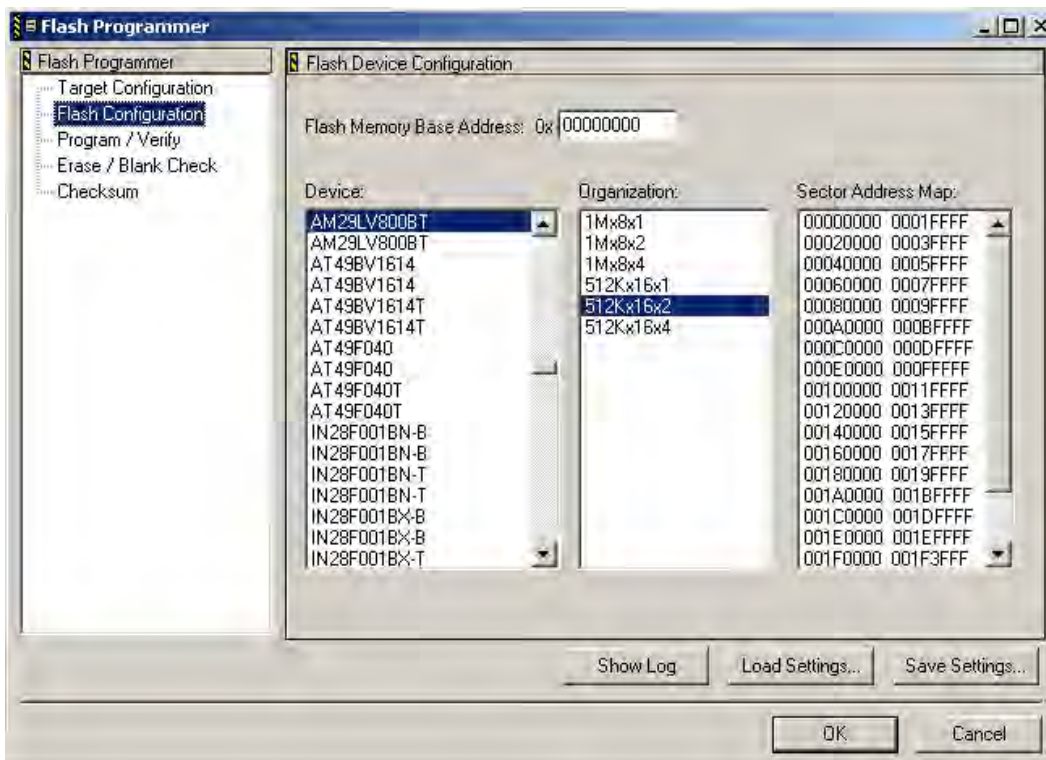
Flash Programmer

Flash Programmer
Target Configuration
Flash Configuration
Program / Verify
Erase / Blank Check
Checksum

Flash Device Configuration

Flash Memory Base Address: 0x 00000000

Device:
AM29LV800BT
AM29LV800BT
AT49BV1614
AT49BV1614
AT49BV1614T
AT49BV1614T
AT49F040
AT49F040
AT49F040T
AT49F040T
IN28F001BN-B
IN28F001BN-B
IN28F001BN-T
IN28F001BN-T
IN28F001BX-B
IN28F001BX-B
IN28F001BX-T

Organization:
1Mx8x1
1Mx8x2
1Mx8x4
512Kx16x1
512Kx16x2
512Kx16x4

Sector Address Map:
00000000 0001FFFF
00020000 0003FFFF
00040000 0005FFFF
00060000 0007FFFF
00080000 0009FFFF
000A0000 000BFFFF
000C0000 000DFFFF
000E0000 000FFFFF
00100000 0011FFFF
00120000 0013FFFF
00140000 0015FFFF
00160000 0017FFFF
00180000 0019FFFF
001A0000 001BFFFF
001C0000 001DFFFF
001E0000 001EFFFF
001F0000 001F3FFF

Show Log
Load Settings...
Save Settings...

OK
Cancel